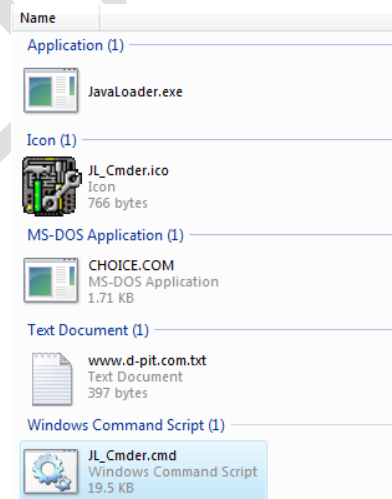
Name

Application (1)

JavaLoader.exe

Icon (1)

JL_Cmder.ico
Icon
766 bytes

MS-DOS Application (1)

CHOICE.COM
MS-DOS Application
1.71 KB

Text Document (1)

www.d-pit.com.txt
Text Document
397 bytes

Windows Command Script (1)

JL_Cmder.cmd
Windows Command Script
19.5 KB